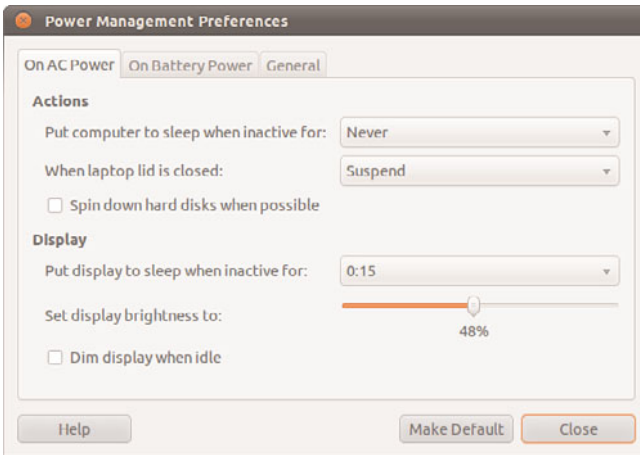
Power Management Preferences

On AC Power | On Battery Power | General

Actions

Put computer to sleep when inactive for: Never

When laptop lid is closed: Suspend

Spin down hard disks when possible

Display

Put display to sleep when inactive for: 0:15

Set display brightness to:

48%

Dim display when idle

Help

Make Default

Close